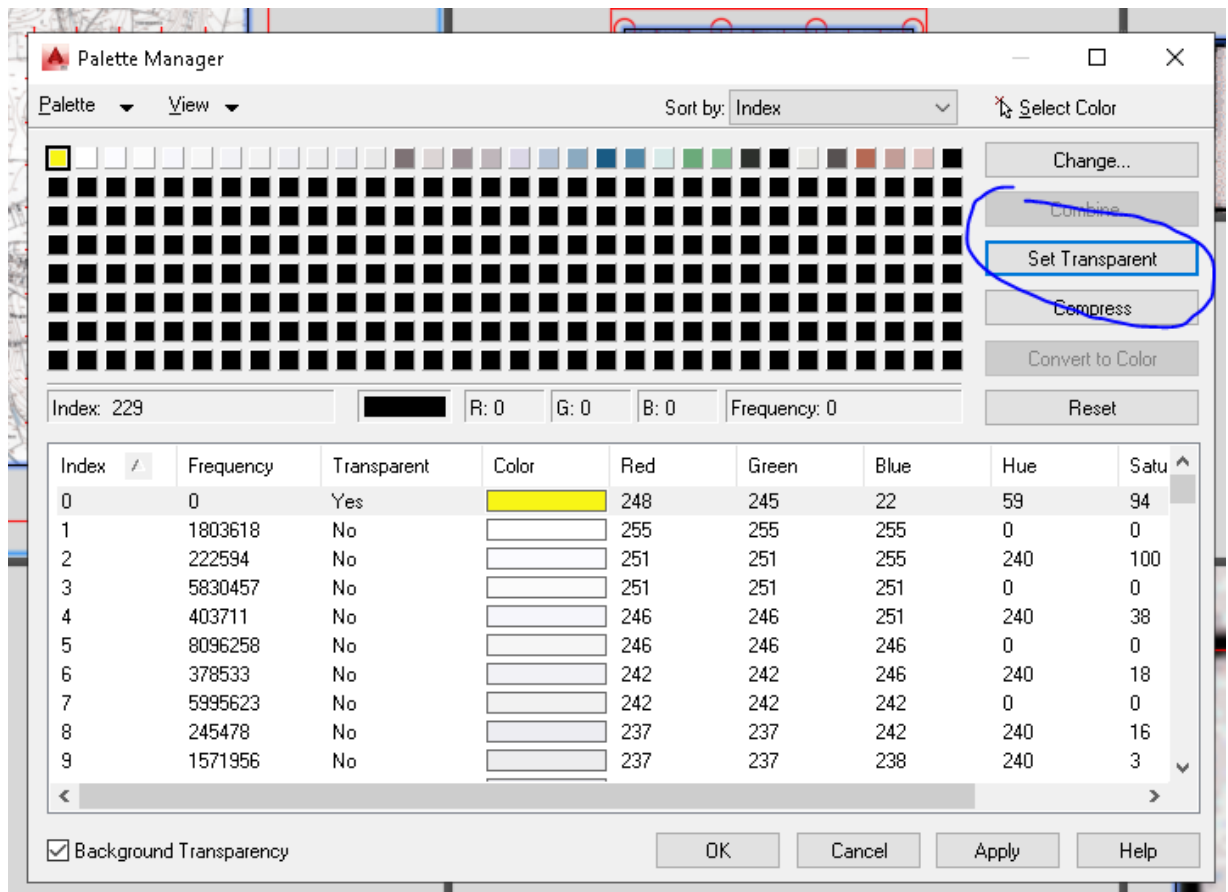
Palette Manager

Palette View

Sort by: Index

Select Color

Change...

Combine

Set Transparent

Compress

Convert to Color

Reset

Index: 229

R: 0 G: 0 B: 0 Frequency: 0

| Index | Frequency | Transparent | Color | Red | Green | Blue | Hue | Satu |
|---|---|---|---|---|---|---|---|---|
| 0 | 0 | Yes | | 248 | 245 | 22 | 59 | 94 |
| 1 | 1803618 | No | | 255 | 255 | 255 | 0 | 0 |
| 2 | 222594 | No | | 251 | 251 | 255 | 240 | 100 |
| 3 | 5830457 | No | | 251 | 251 | 251 | 0 | 0 |
| 4 | 403711 | No | | 246 | 246 | 251 | 240 | 38 |
| 5 | 8096258 | No | | 246 | 246 | 246 | 0 | 0 |
| 6 | 378533 | No | | 242 | 242 | 246 | 240 | 18 |
| 7 | 5995623 | No | | 242 | 242 | 242 | 0 | 0 |
| 8 | 245478 | No | | 237 | 237 | 242 | 240 | 16 |
| 9 | 1571956 | No | | 237 | 237 | 238 | 240 | 3 |

Background Transparency

OK Cancel Apply Help